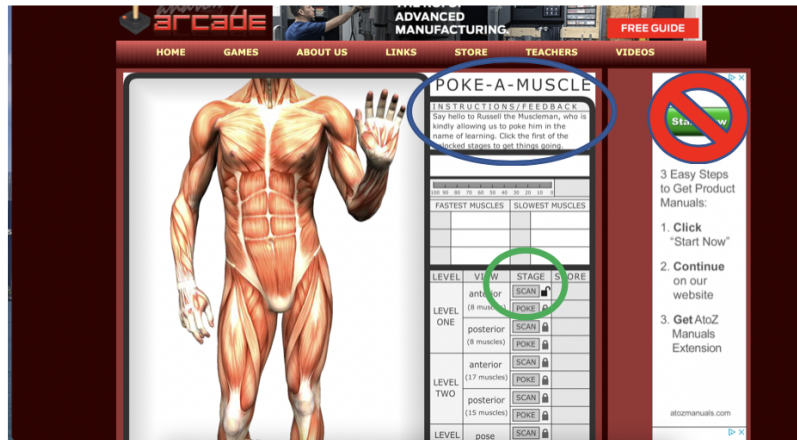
arcade

ADVANCED MANUFACTURING

FREE GUIDE

HOME GAMES ABOUT US LINKS STORE TEACHERS VIDEOS

POKE-A-MUSCLE

INSTRUCTIONS/FEEDBACK

Say hello to Russell the Muscleman, who is kindly allowing us to poke him in the name of learning. Click the first of the unlocked stages to get things going.

100 90 80 70 60 50 40 30 20 10 0

| FASTEST MUSCLES | SLOWEST MUSCLES |
|---|---|

| LEVEL | VIEW | STAGE | SCORE |
|---|---|---|---|
| LEVEL ONE | anterior (8 muscles) | SCAN | |
| | | POKE | |
| | posterior (8 muscles) | SCAN | |
| | | POKE | |
| LEVEL TWO | anterior (17 muscles) | SCAN | |
| | | POKE | |
| | posterior (15 muscles) | SCAN | |
| | | POKE | |
| LEVEL | pose | SCAN | |

Start Now

3 Easy Steps to Get Product Manuals:

1. Click "Start Now"

2. Continue on our website

3. Get AtoZ Manuals Extension

atozmanuals.com